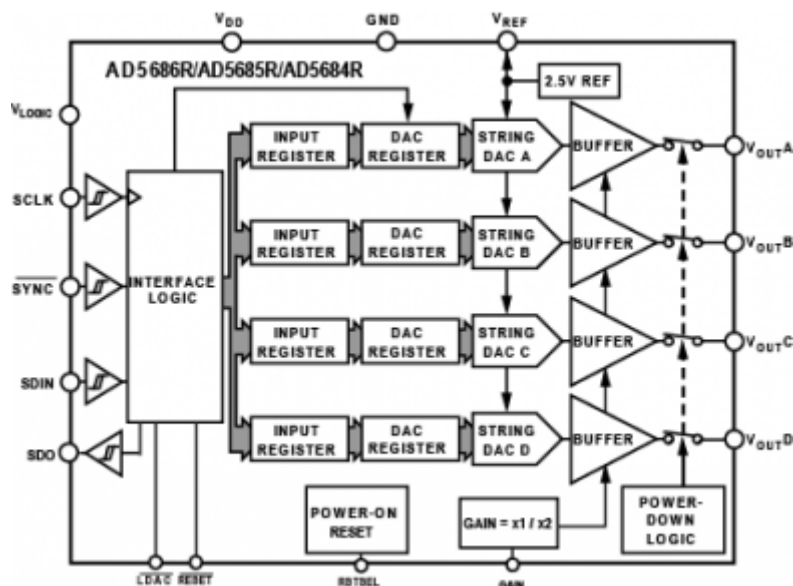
$V_{DD}$

GND

$V_{REF}$

AD5686R/AD5685R/AD5684R

2.5V REF

$V_{LOGIC}$

SCLK

$\overline{SYNC}$

SDIN

SDO

INTERFACE LOGIC

INPUT REGISTER

DAC REGISTER

STRING DAC A

BUFFER

$V_{OUT}A$

INPUT REGISTER

DAC REGISTER

STRING DAC B

BUFFER

$V_{OUT}B$

INPUT REGISTER

DAC REGISTER

STRING DAC C

BUFFER

$V_{OUT}C$

INPUT REGISTER

DAC REGISTER

STRING DAC D

BUFFER

$V_{OUT}D$

POWER-ON RESET

GAIN = x1 / x2

POWER-DOWN LOGIC

$\overline{LDAC}$

$\overline{RESET}$

RSTSEL

GAIN